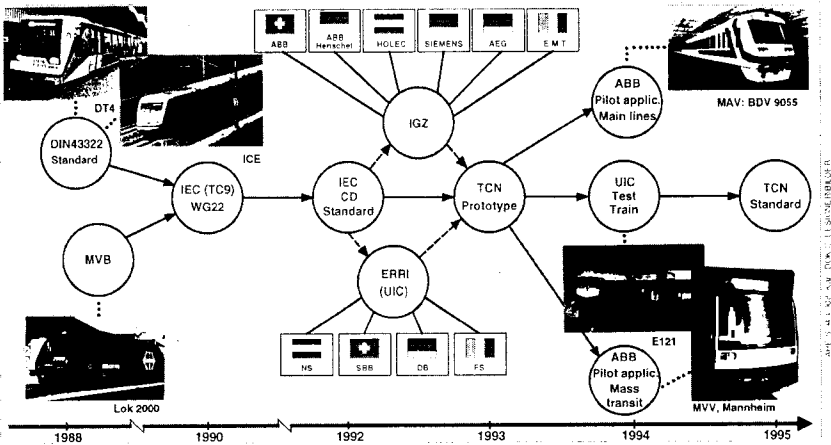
ABB
ABB Henschel
HOLEC
SIEMENS
AEG
E M T

DT4
ICE
MAV: BDV 9055

DIN43322 Standard
IGZ
ABB Pilot applic. Main lines

IEC (TC9) WG22
IEC CD Standard
TCN Prototype
UIC Test Train
TCN Standard

MVB
ERRI (UIC)

NS
SBB
DB
FS

E121
ABB Pilot applic. Mass transit

Lok 2000
MVV, Mannheim

1988
1990
1992
1993
1994
1995